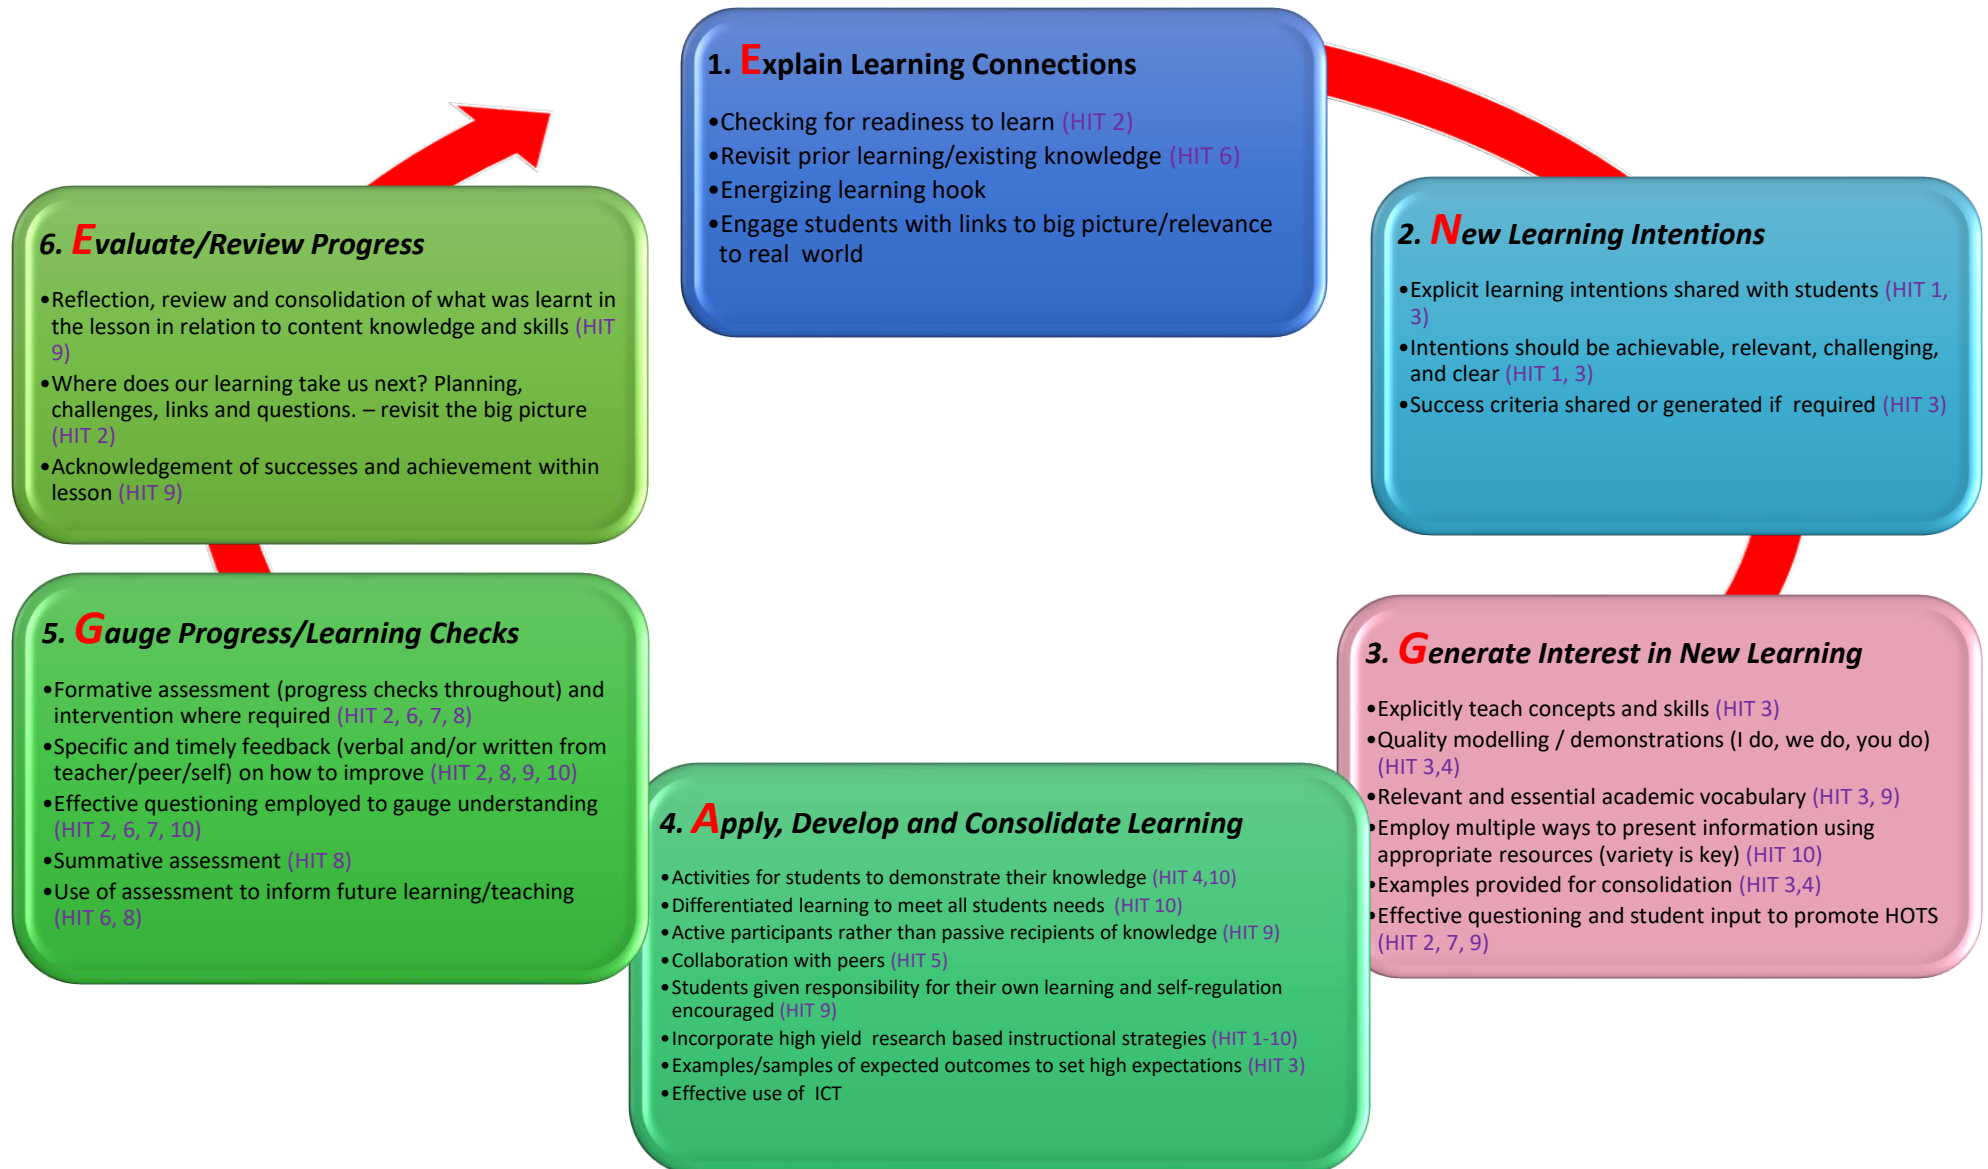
1. Explain Learning Connections

•Checking for readiness to learn (HIT 2)
•Revisit prior learning/existing knowledge (HIT 6)
•Energizing learning hook
•Engage students with links to big picture/relevance to real world

2. New Learning Intentions

•Explicit learning intentions shared with students (HIT 1, 3)
•Intentions should be achievable, relevant, challenging, and clear (HIT 1, 3)
•Success criteria shared or generated if required (HIT 3)

3. Generate Interest in New Learning

•Explicitly teach concepts and skills (HIT 3)
•Quality modelling / demonstrations (I do, we do, you do) (HIT 3,4)
•Relevant and essential academic vocabulary (HIT 3, 9)
•Employ multiple ways to present information using appropriate resources (variety is key) (HIT 10)
•Examples provided for consolidation (HIT 3,4)
•Effective questioning and student input to promote HOTS (HIT 2, 7, 9)

4. Apply, Develop and Consolidate Learning

•Activities for students to demonstrate their knowledge (HIT 4,10)
•Differentiated learning to meet all students needs (HIT 10)
•Active participants rather than passive recipients of knowledge (HIT 9)
•Collaboration with peers (HIT 5)
•Students given responsibility for their own learning and self-regulation encouraged (HIT 9)
•Incorporate high yield research based instructional strategies (HIT 1-10)
•Examples/samples of expected outcomes to set high expectations (HIT 3)
•Effective use of ICT

5. Gauge Progress/Learning Checks

•Formative assessment (progress checks throughout) and intervention where required (HIT 2, 6, 7, 8)
•Specific and timely feedback (verbal and/or written from teacher/peer/self) on how to improve (HIT 2, 8, 9, 10)
•Effective questioning employed to gauge understanding (HIT 2, 6, 7, 10)
•Summative assessment (HIT 8)
•Use of assessment to inform future learning/teaching (HIT 6, 8)

6. Evaluate/Review Progress

•Reflection, review and consolidation of what was learnt in the lesson in relation to content knowledge and skills (HIT 9)
•Where does our learning take us next? Planning, challenges, links and questions. – revisit the big picture (HIT 2)
•Acknowledgement of successes and achievement within lesson (HIT 9)